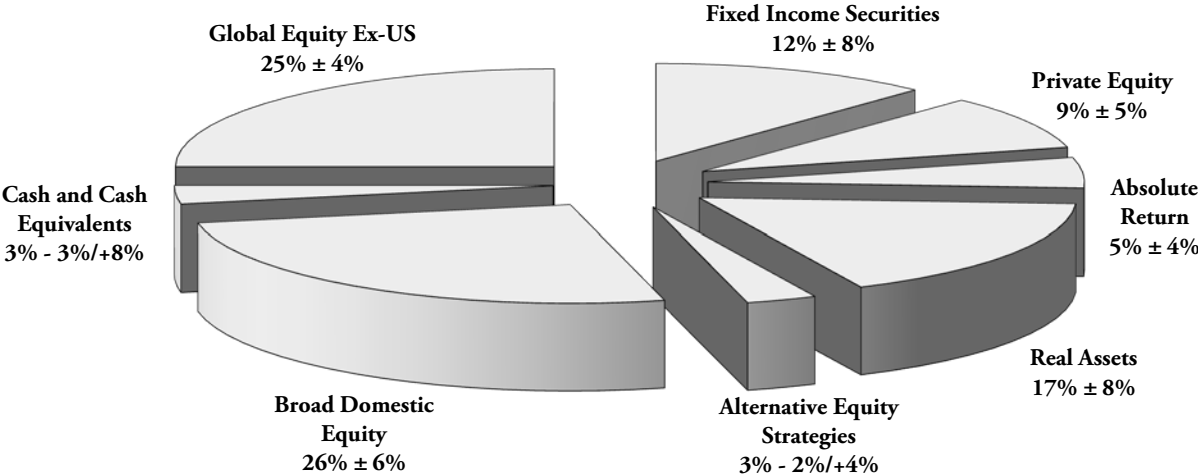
Global Equity Ex-US
25% ± 4%

Fixed Income Securities
12% ± 8%

Private Equity
9% ± 5%

Cash and Cash Equivalents
3% - 3%/+8%

Absolute Return
5% ± 4%

Real Assets
17% ± 8%

Broad Domestic Equity
26% ± 6%

Alternative Equity Strategies
3% - 2%/+4%